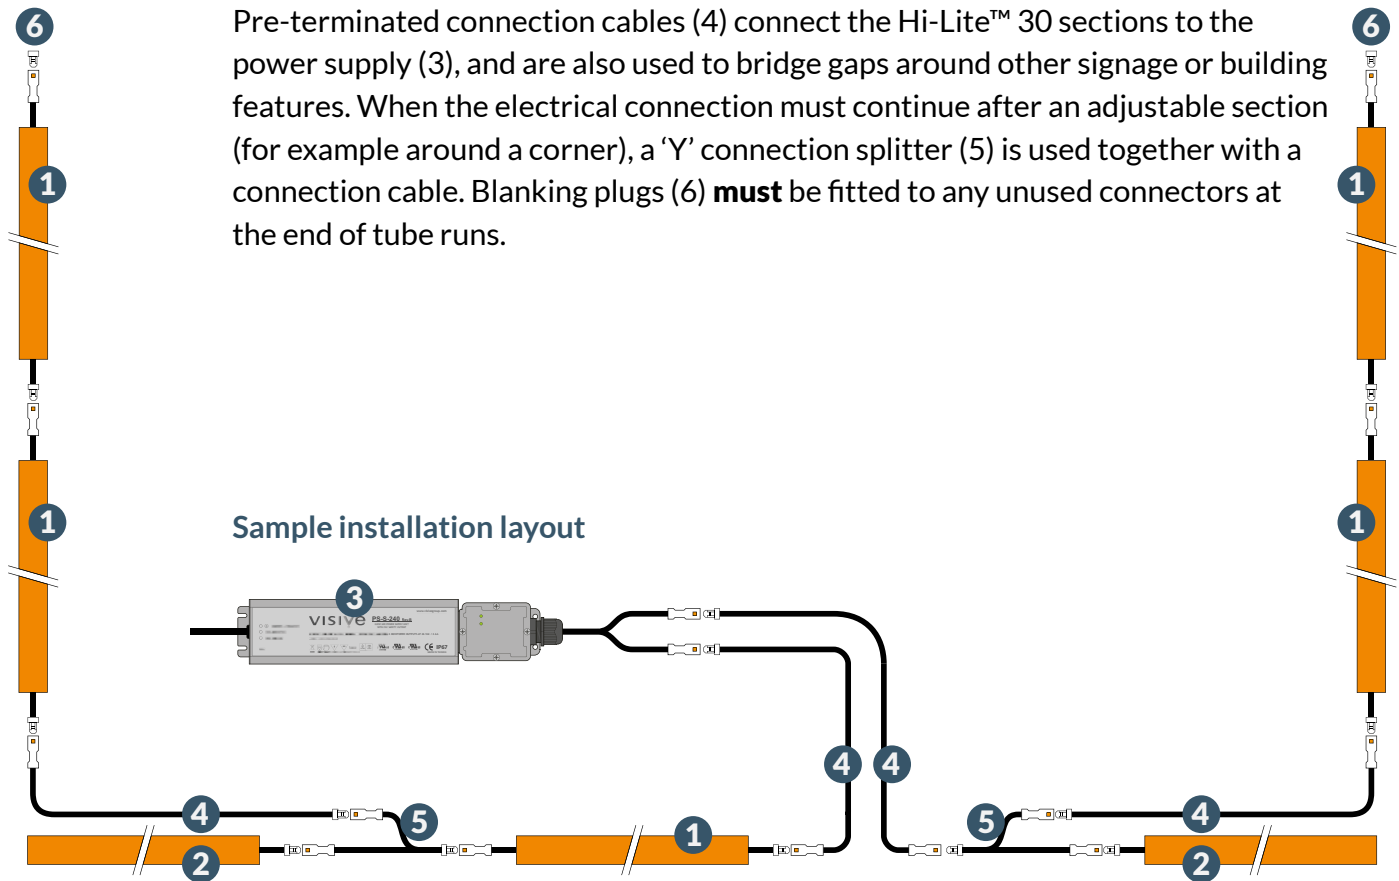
6

6

Pre-terminated connection cables (4) connect the Hi-Lite™ 30 sections to the power supply (3), and are also used to bridge gaps around other signage or building features. When the electrical connection must continue after an adjustable section (for example around a corner), a ‘Y’ connection splitter (5) is used together with a connection cable. Blanking plugs (6) **must** be fitted to any unused connectors at the end of tube runs.

1

1

1

1

Sample installation layout

3

visive

PS-S-240

IP67

4

4

4

5

1

5

4

2

2